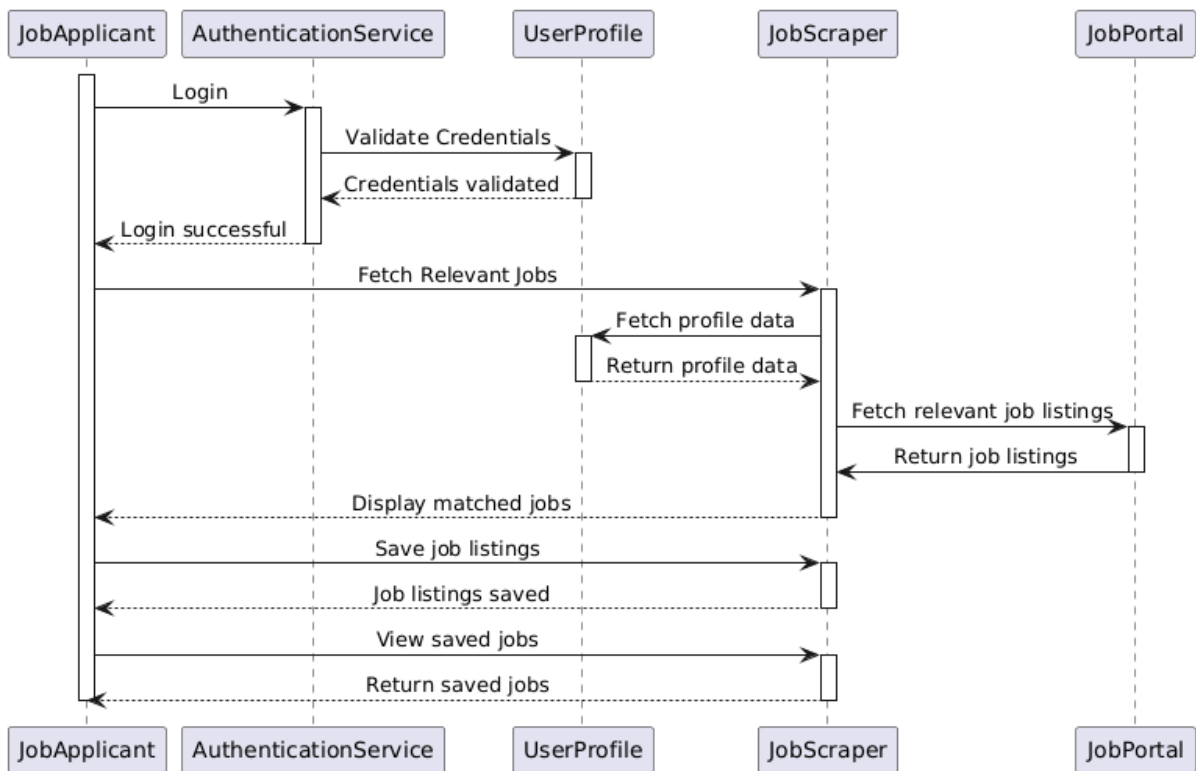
JobApplicant AuthenticationService UserProfile JobScraper JobPortal

Login

Validate Credentials

Credentials validated

Login successful

Fetch Relevant Jobs

Fetch profile data

Return profile data

Fetch relevant job listings

Return job listings

Display matched jobs

Save job listings

Job listings saved

View saved jobs

Return saved jobs

JobApplicant AuthenticationService UserProfile JobScraper JobPortal